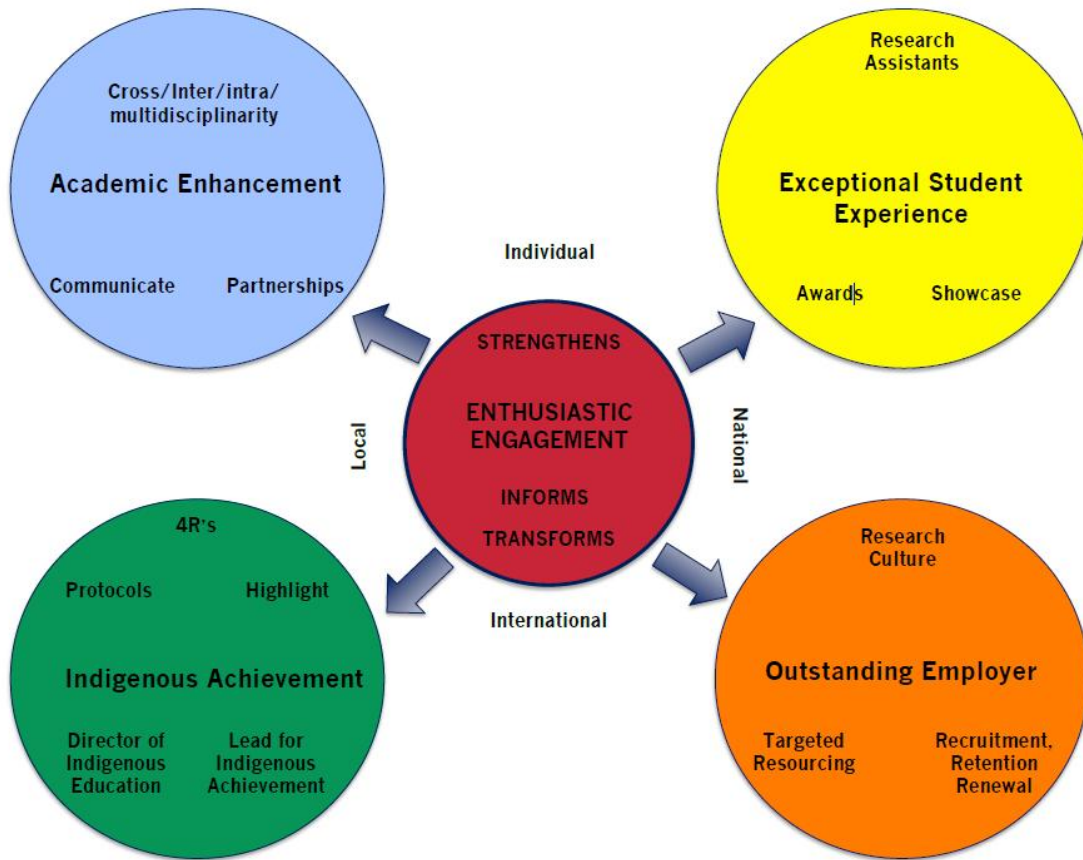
Cross/Inter/intra/ multidisciplinarity

Academic Enhancement

Communicate Partnerships

Research Assistants

Exceptional Student Experience

Awards Showcase

Individual

STRENGTHENS

ENTHUSIASTIC ENGAGEMENT

INFORMS

TRANSFORMS

Local

National

International

4R's

Protocols Highlight

Indigenous Achievement

Director of Indigenous Education

Lead for Indigenous Achievement

Research Culture

Outstanding Employer

Targeted Resourcing

Recruitment, Retention Renewal